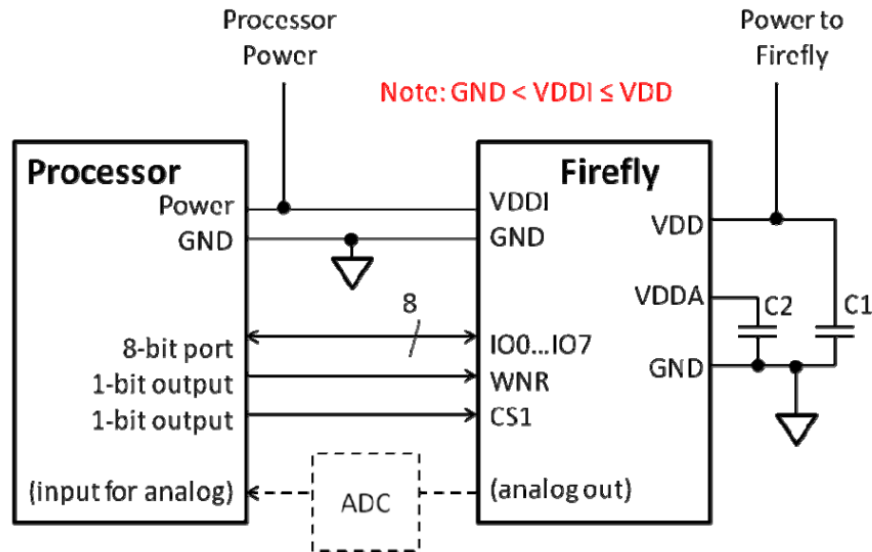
Processor Power

Power to Firefly

Note: GND < VDDI ≤ VDD

Processor
Power
GND

8-bit port
1-bit output
1-bit output

(input for analog)

8

ADC

Firefly
VDDI
GND

IO0...IO7
WNR
CS1

(analog out)

VDD
VDDA
GND

C2
C1